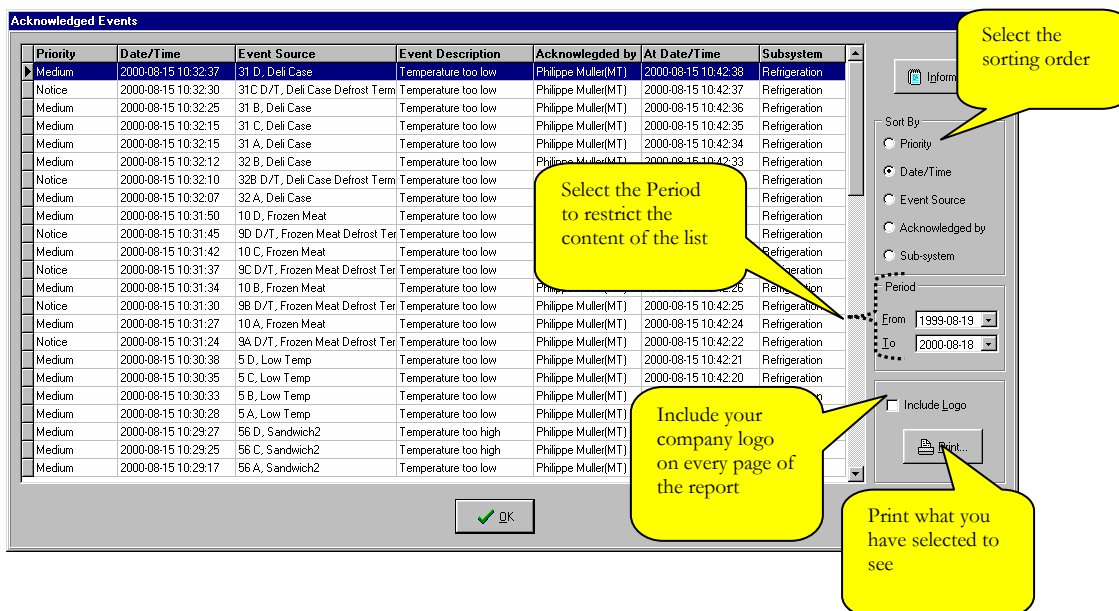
Acknowledged Events

| Priority | Date/Time | Event Source | Event Description | Acknowledged by | At Date/Time | Subsystem |
|---|---|---|---|---|---|---|
| Medium | 2000-08-15 10:32:37 | 31 D, Deli Case | Temperature too low | Philippe Muller(MT) | 2000-08-15 10:42:38 | Refrigeration |
| Notice | 2000-08-15 10:32:30 | 31C D/T, Deli Case Defrost Term | Temperature too low | Philippe Muller(MT) | 2000-08-15 10:42:37 | Refrigeration |
| Medium | 2000-08-15 10:32:25 | 31 B, Deli Case | Temperature too low | Philippe Muller(MT) | 2000-08-15 10:42:36 | Refrigeration |
| Medium | 2000-08-15 10:32:15 | 31 C, Deli Case | Temperature too low | Philippe Muller(MT) | 2000-08-15 10:42:35 | Refrigeration |
| Medium | 2000-08-15 10:32:15 | 31 A, Deli Case | Temperature too low | Philippe Muller(MT) | 2000-08-15 10:42:34 | Refrigeration |
| Medium | 2000-08-15 10:32:12 | 32 B, Deli Case | Temperature too low | Philippe Muller(MT) | 2000-08-15 10:42:33 | Refrigeration |
| Notice | 2000-08-15 10:32:10 | 32B D/T, Deli Case Defrost Term | Temperature too low | | | Refrigeration |
| Medium | 2000-08-15 10:32:07 | 32 A, Deli Case | Temperature too low | | | Refrigeration |
| Medium | 2000-08-15 10:31:50 | 10 D, Frozen Meat | Temperature too low | | | Refrigeration |
| Notice | 2000-08-15 10:31:45 | 9D D/T, Frozen Meat Defrost Ter | Temperature too low | | | Refrigeration |
| Medium | 2000-08-15 10:31:42 | 10 C, Frozen Meat | Temperature too low | | | Refrigeration |
| Notice | 2000-08-15 10:31:37 | 9C D/T, Frozen Meat Defrost Ter | Temperature too low | | | Refrigeration |
| Medium | 2000-08-15 10:31:34 | 10 B, Frozen Meat | Temperature too low | Philippe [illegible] | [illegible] | Refrigeration |
| Notice | 2000-08-15 10:31:30 | 9B D/T, Frozen Meat Defrost Ter | Temperature too low | Philippe Muller(MT) | 2000-08-15 10:42:25 | Refrigeration |
| Medium | 2000-08-15 10:31:27 | 10 A, Frozen Meat | Temperature too low | Philippe Muller(MT) | 2000-08-15 10:42:24 | Refrigeration |
| Notice | 2000-08-15 10:31:24 | 9A D/T, Frozen Meat Defrost Ter | Temperature too low | Philippe Muller(MT) | 2000-08-15 10:42:22 | Refrigeration |
| Medium | 2000-08-15 10:30:38 | 5 D, Low Temp | Temperature too low | Philippe Muller(MT) | 2000-08-15 10:42:21 | Refrigeration |
| Medium | 2000-08-15 10:30:35 | 5 C, Low Temp | Temperature too low | Philippe Muller(MT) | 2000-08-15 10:42:20 | Refrigeration |
| Medium | 2000-08-15 10:30:33 | 5 B, Low Temp | Temperature too low | Philippe Muller(MT) | | |
| Medium | 2000-08-15 10:30:28 | 5 A, Low Temp | Temperature too low | Philippe Muller(MT) | | |
| Medium | 2000-08-15 10:29:27 | 56 D, Sandwich2 | Temperature too high | Philippe Muller(MT) | | |
| Medium | 2000-08-15 10:29:25 | 56 C, Sandwich2 | Temperature too high | Philippe Muller(MT) | | |
| Medium | 2000-08-15 10:29:17 | 56 A, Sandwich2 | Temperature too low | Philippe Muller(MT) | | |

Inform

Select the sorting order

Sort By
Priority
Date/Time
Event Source
Acknowledged by
Sub-system

Select the Period to restrict the content of the list

Period
From 1999-08-19
To 2000-08-18

Include Logo

Include your company logo on every page of the report

Print...

OK

Print what you have selected to see